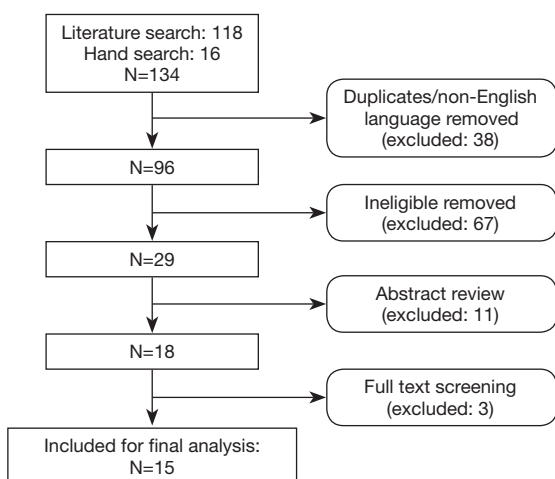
Literature search: 118
Hand search: 16
N=134

Duplicates/non-English language removed (excluded: 38)

N=96

Ineligible removed (excluded: 67)

N=29

Abstract review (excluded: 11)

N=18

Full text screening (excluded: 3)

Included for final analysis:
N=15